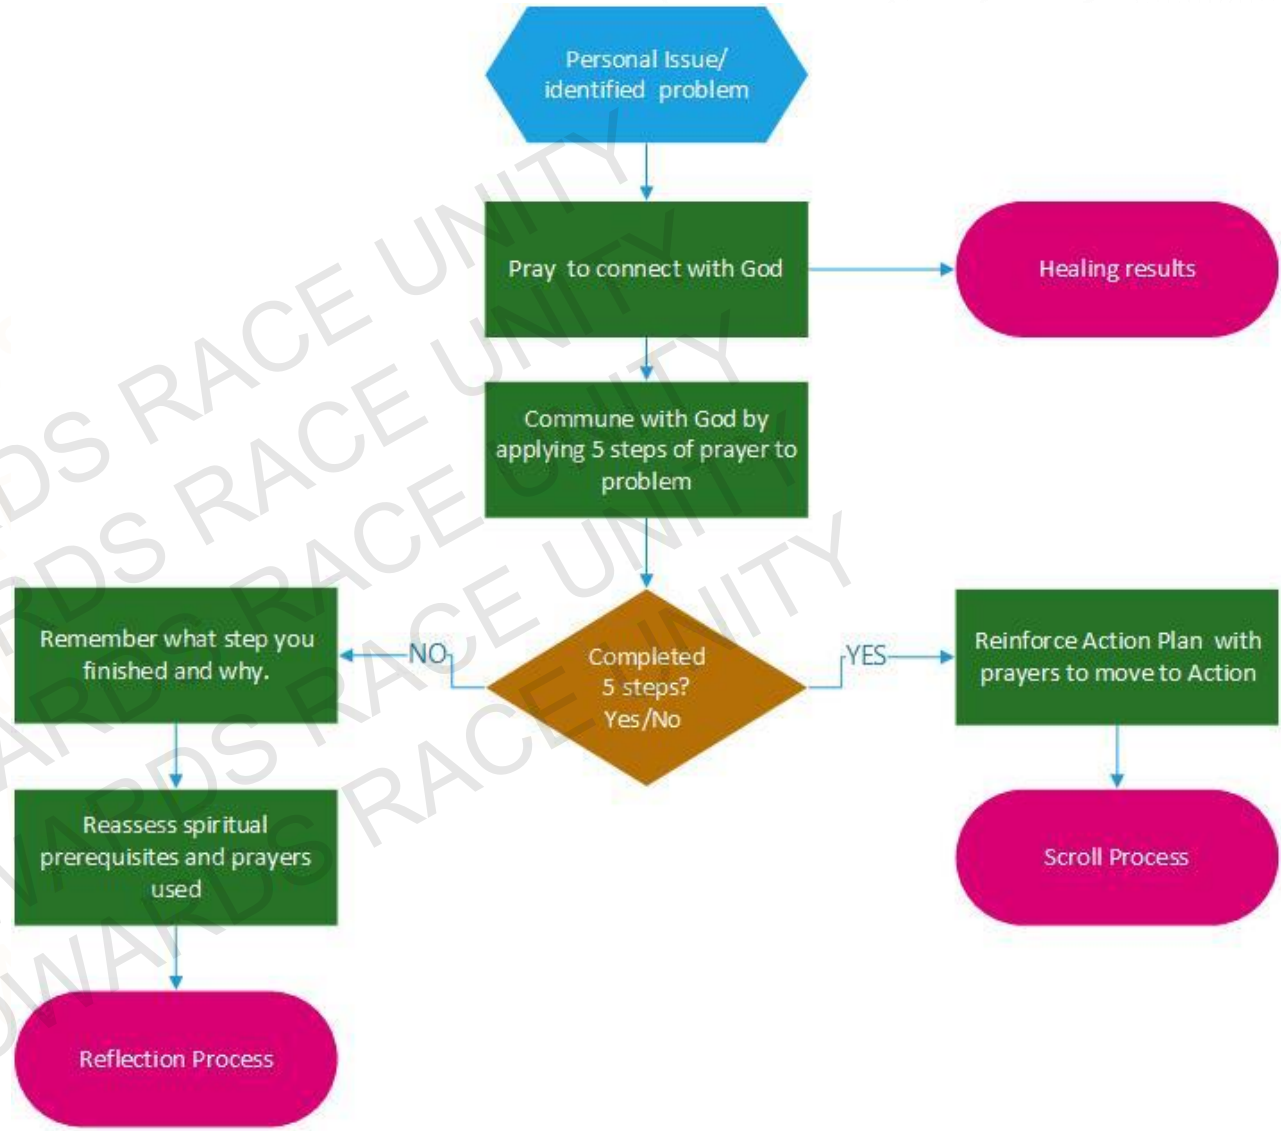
Personal Issue/ identified problem

Pray to connect with God

Healing results

Commune with God by applying 5 steps of prayer to problem

Remember what step you finished and why.

NO

Completed 5 steps? Yes/No

YES

Reinforce Action Plan with prayers to move to Action

Reassess spiritual prerequisites and prayers used

Scroll Process

Reflection Process

TOWARDS RACE UNITY